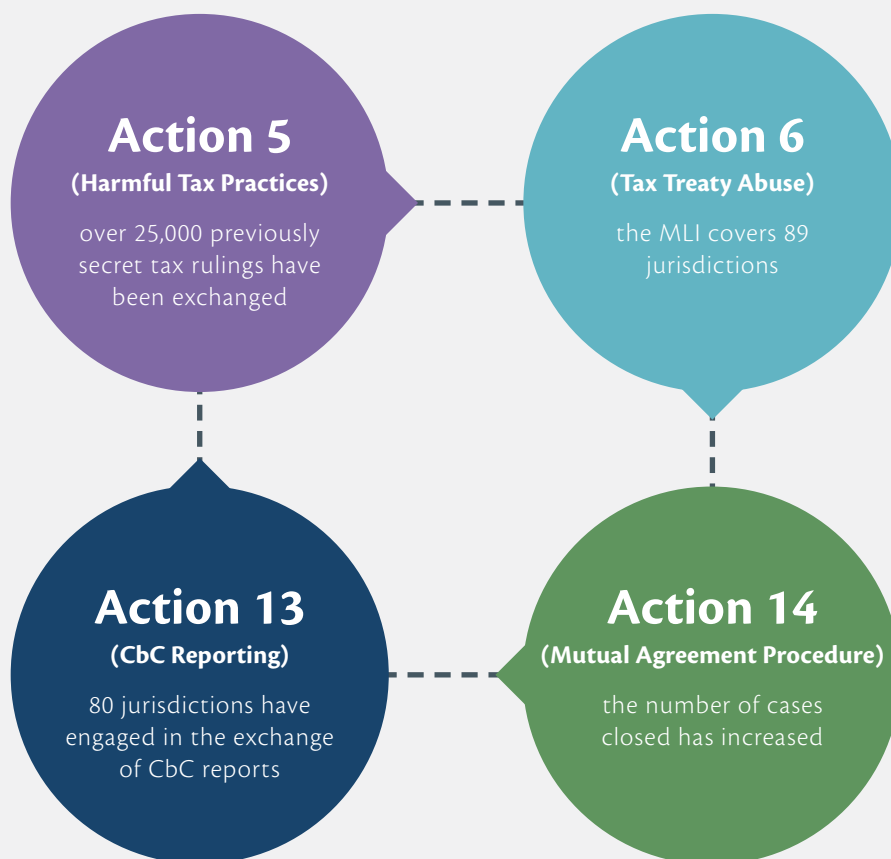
Action 5
(Harmful Tax Practices)
over 25,000 previously secret tax rulings have been exchanged

Action 6
(Tax Treaty Abuse)
the MLI covers 89 jurisdictions

Action 13
(CbC Reporting)
80 jurisdictions have engaged in the exchange of CbC reports

Action 14
(Mutual Agreement Procedure)
the number of cases closed has increased